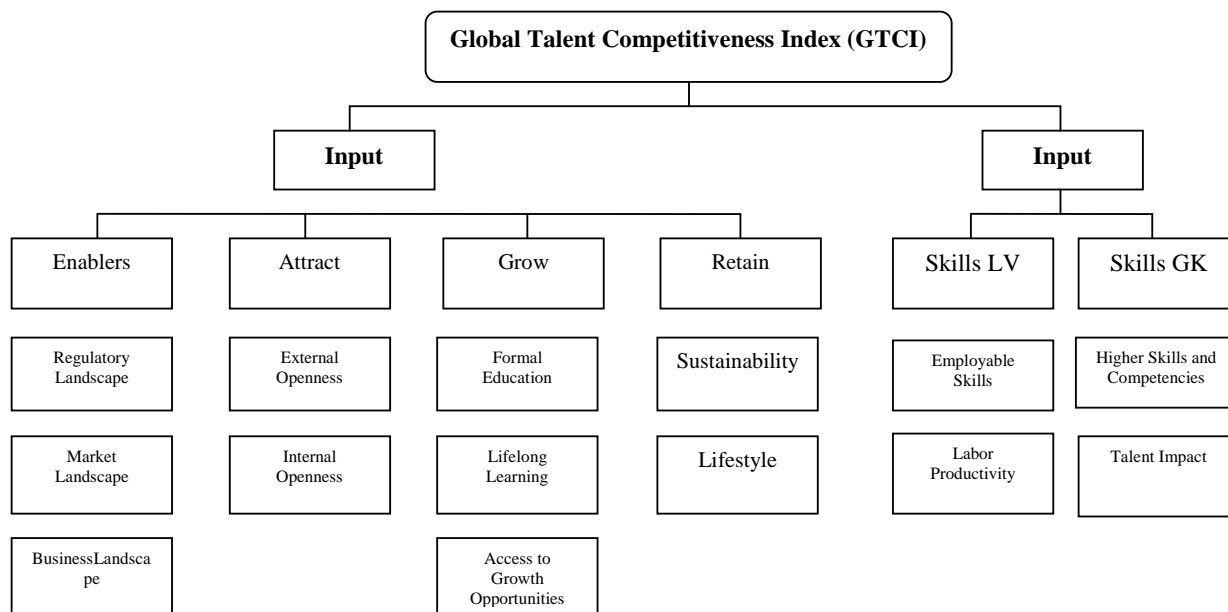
Global Talent Competitiveness Index (GTCI)

Input

Input

Enablers

Attract

Grow

Retain

Skills LV

Skills GK

Regulatory Landscape

Market Landscape

BusinessLandscape

External Openness

Internal Openness

Formal Education

Lifelong Learning

Access to Growth Opportunities

Sustainability

Lifestyle

Employable Skills

Labor Productivity

Higher Skills and Competencies

Talent Impact